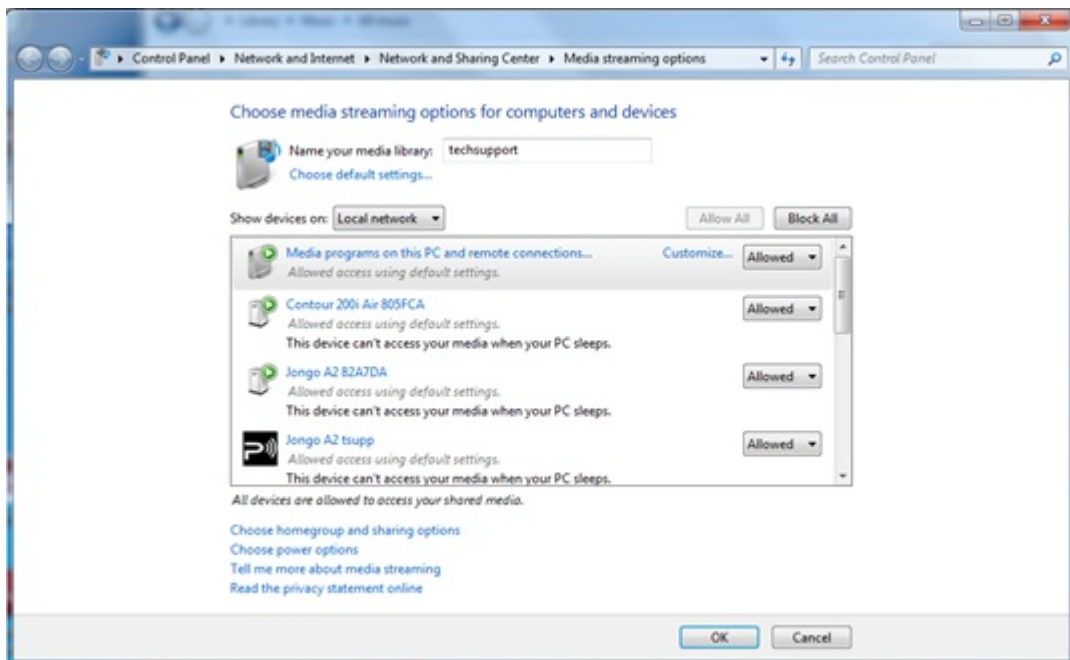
Control Panel ▸ Network and Internet ▸ Network and Sharing Center ▸ Media streaming options

Search Control Panel

Choose media streaming options for computers and devices

Name your media library: techsupport

Choose default settings...

Show devices on: Local network

Allow All

Block All

Media programs on this PC and remote connections...

Allowed access using default settings.

Customize...

Allowed

Contour 200i Air 805FCA

Allowed access using default settings.

This device can't access your media when your PC sleeps.

Allowed

Jongo A2 82A7DA

Allowed access using default settings.

This device can't access your media when your PC sleeps.

Allowed

Jongo A2 tsupp

Allowed access using default settings.

This device can't access your media when your PC sleeps.

Allowed

All devices are allowed to access your shared media.

Choose homegroup and sharing options

Choose power options

Tell me more about media streaming

Read the privacy statement online

OK

Cancel